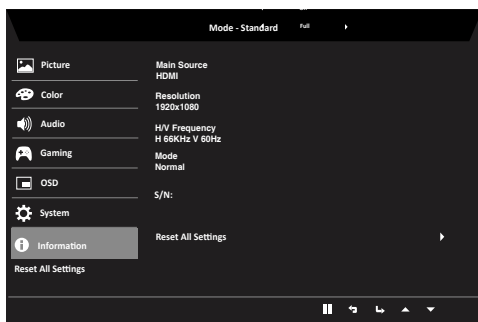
Mode - Standard

Full

Picture

Color

Audio

Gaming

OSD

System

Information

Reset All Settings

Main Source
HDMI

Resolution
1920x1080

H/V Frequency
H 66KHz V 60Hz

Mode
Normal

S/N:

Reset All Settings